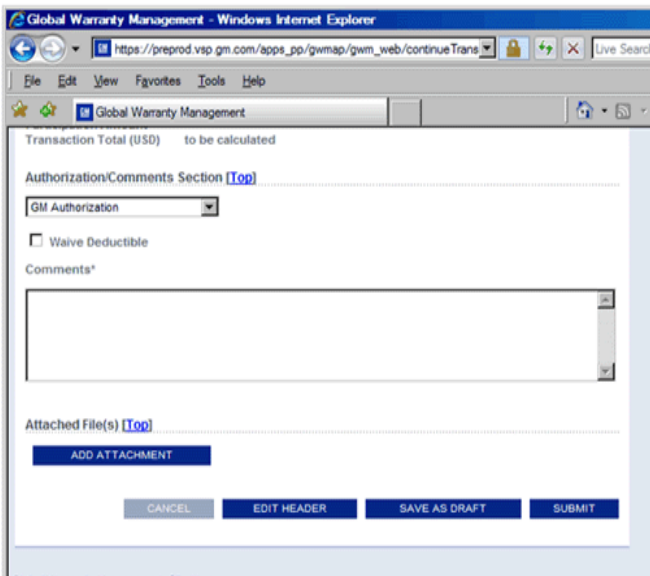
Global Warranty Management - Windows Internet Explorer

https://preprod.vsp.gm.com/apps_pp/gwmap/gwm_web/continueTrans

Live Search

File Edit View Favorites Tools Help

Global Warranty Management

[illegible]

Transaction Total (USD) to be calculated

Authorization/Comments Section [Top]

GM Authorization

Waive Deductible

Comments*

Attached File(s) [Top]

ADD ATTACHMENT

CANCEL EDIT HEADER SAVE AS DRAFT SUBMIT